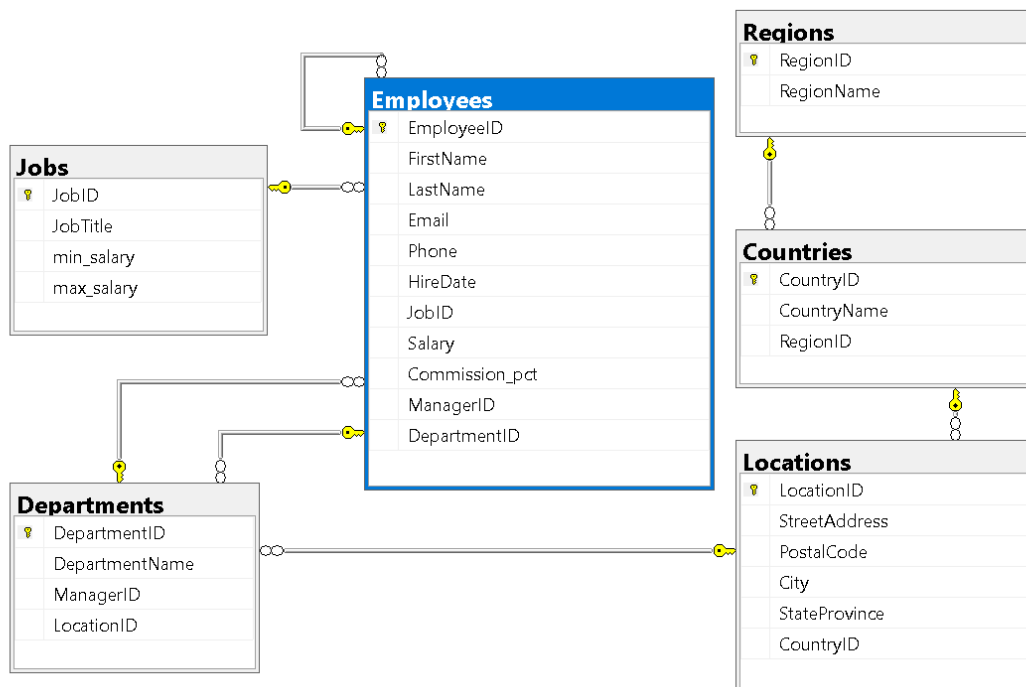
Regions
RegionID
RegionName

Employees
EmployeeID
FirstName
LastName
Email
Phone
HireDate
JobID
Salary
Commission_pct
ManagerID
DepartmentID

Jobs
JobID
JobTitle
min_salary
max_salary

Countries
CountryID
CountryName
RegionID

Departments
DepartmentID
DepartmentName
ManagerID
LocationID

Locations
LocationID
StreetAddress
PostalCode
City
StateProvince
CountryID